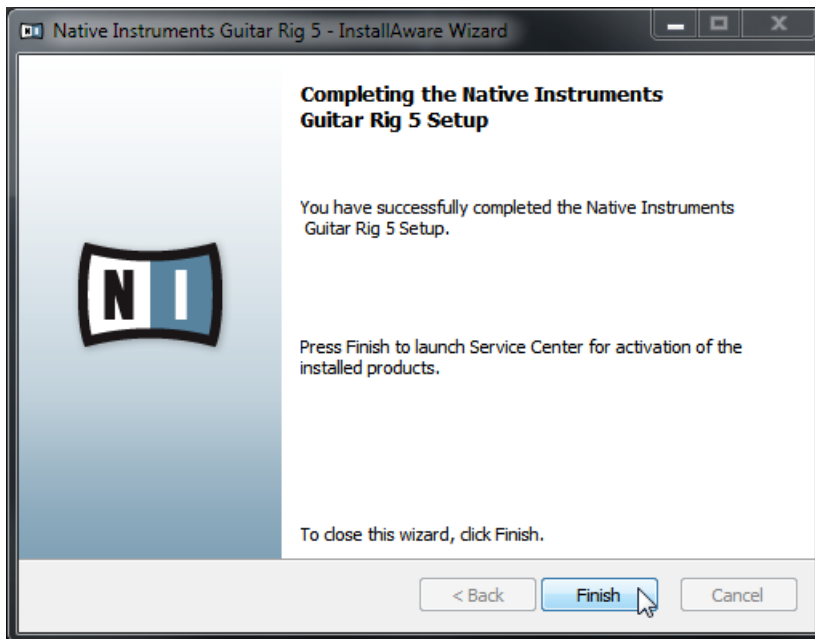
Native Instruments Guitar Rig 5 - InstallAware Wizard

Completing the Native Instruments Guitar Rig 5 Setup

You have successfully completed the Native Instruments Guitar Rig 5 Setup.

Press Finish to launch Service Center for activation of the installed products.

To close this wizard, click Finish.

NI

< Back

Finish

Cancel